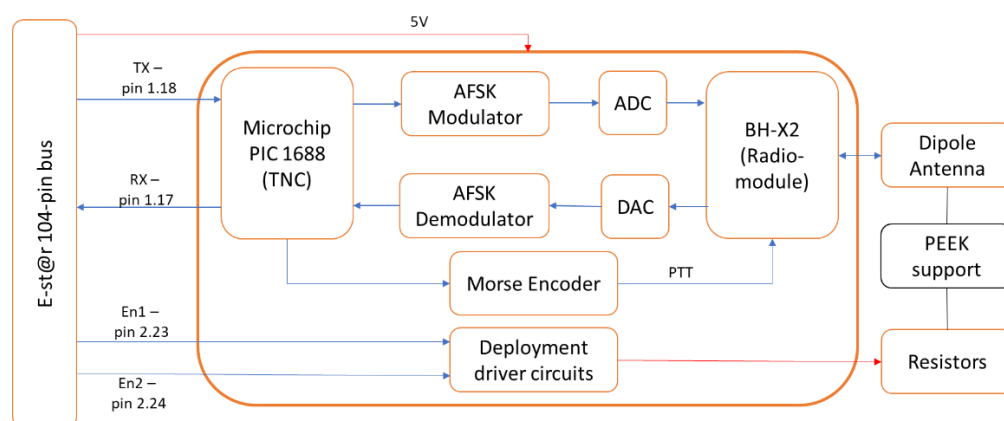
E-st@r 104-pin bus

5V

TX – pin 1.18

RX – pin 1.17

En1 – pin 2.23

En2 – pin 2.24

Microchip PIC 1688 (TNC)

AFSK Modulator

ADC

BH-X2 (Radio-module)

AFSK Demodulator

DAC

Morse Encoder

PTT

Deployment driver circuits

Dipole Antenna

PEEK support

Resistors